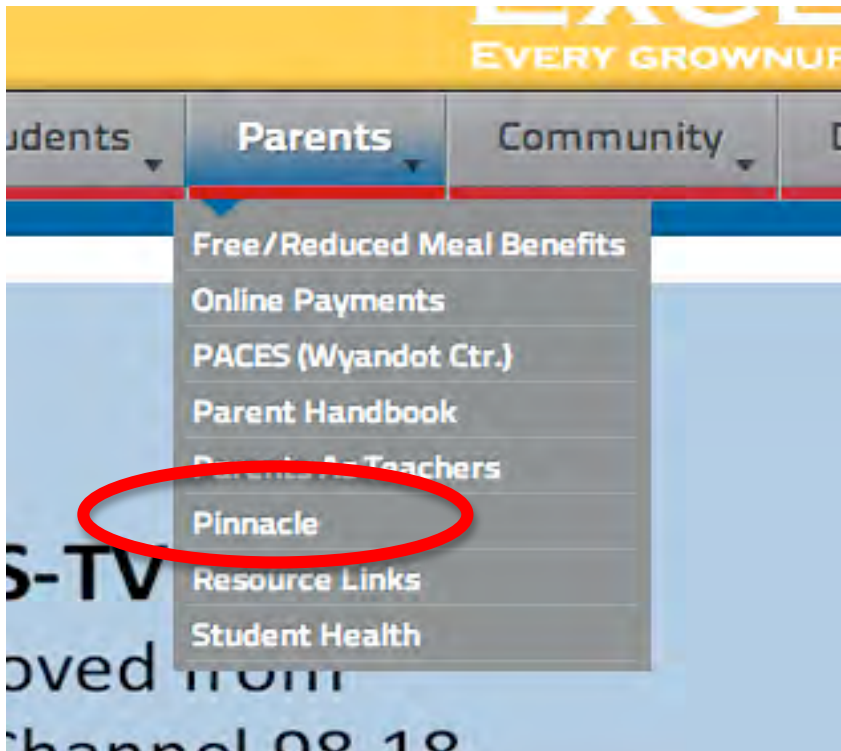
EVERY GROWNUP

udents

Parents

Community

Free/Reduced Meal Benefits

Online Payments

PACES (Wyandot Ctr.)

Parent Handbook

Parents As Teachers

Pinnacle

Resource Links

Student Health

S-TV

oved from

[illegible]hannel 98.18